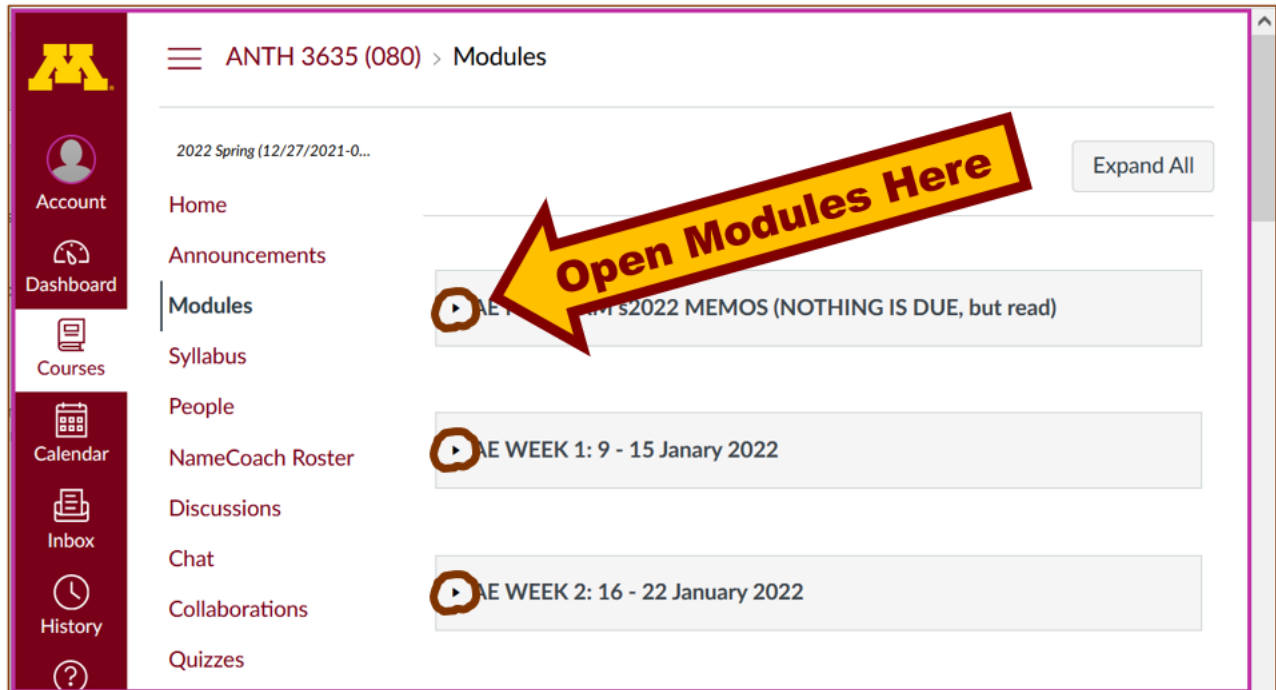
Account
Dashboard
Courses
Calendar
Inbox
History

ANTH 3635 (080) > Modules

2022 Spring (12/27/2021-0...

Home
Announcements
Modules
Syllabus
People
NameCoach Roster
Discussions
Chat
Collaborations
Quizzes

Expand All

Open Modules Here

AE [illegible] s2022 MEMOS (NOTHING IS DUE, but read)

AE WEEK 1: 9 - 15 Janary 2022

AE WEEK 2: 16 - 22 January 2022